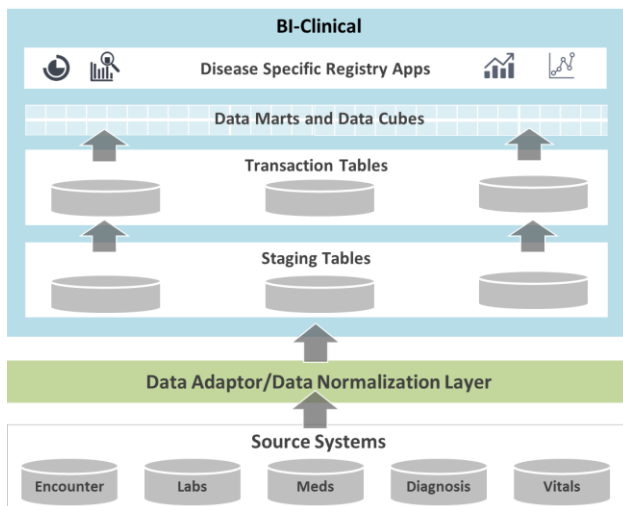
BI-Clinical

Disease Specific Registry Apps

Data Marts and Data Cubes

Transaction Tables

Staging Tables

Data Adaptor/Data Normalization Layer

Source Systems

Encounter

Labs

Meds

Diagnosis

Vitals